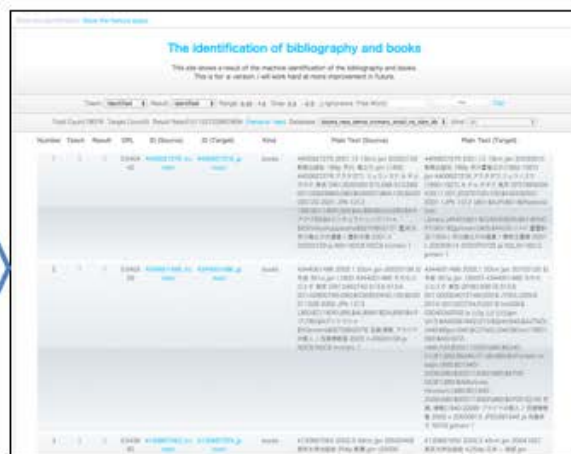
The identification of bibliography and books

This site shows a result of the machine identification of the bibliography and books. This is an version, i will work hard at more improvement in future.

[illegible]

| Number | Token | Result | CPL | ID (Source) | ID (Target) | Kind | Plain Text (Source) | Plain Text (Target) |
|---|---|---|---|---|---|---|---|---|
| 1 | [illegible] | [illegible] | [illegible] | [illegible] | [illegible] | books | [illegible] | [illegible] |
| 2 | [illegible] | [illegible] | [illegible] | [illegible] | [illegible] | books | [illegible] | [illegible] |
| 3 | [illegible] | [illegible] | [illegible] | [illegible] | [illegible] | books | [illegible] | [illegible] |